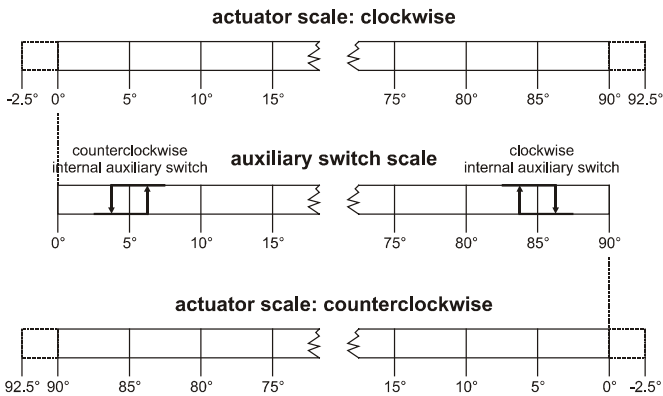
actuator scale: clockwise

-2.5° 0° 5° 10° 15° 75° 80° 85° 90° 92.5°

counterclockwise internal auxiliary switch

auxiliary switch scale

clockwise internal auxiliary switch

0° 5° 10° 15° 75° 80° 85° 90°

actuator scale: counterclockwise

92.5° 90° 85° 80° 75° 15° 10° 5° 0° -2.5°